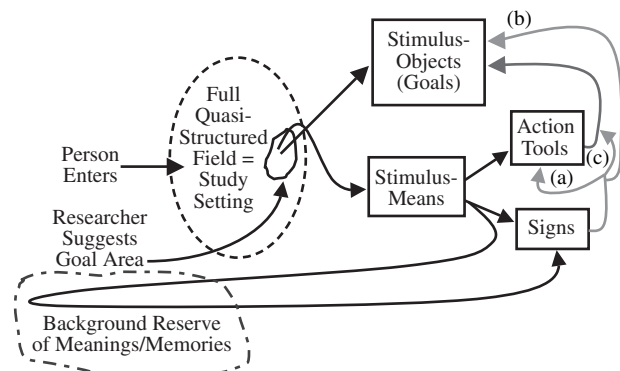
(b)

Stimulus-Objects (Goals)

Full Quasi-Structured Field = Study Setting

Action Tools

(c)

(a)

Person Enters

Stimulus-Means

Researcher Suggests Goal Area

Signs

Background Reserve of Meanings/Memories